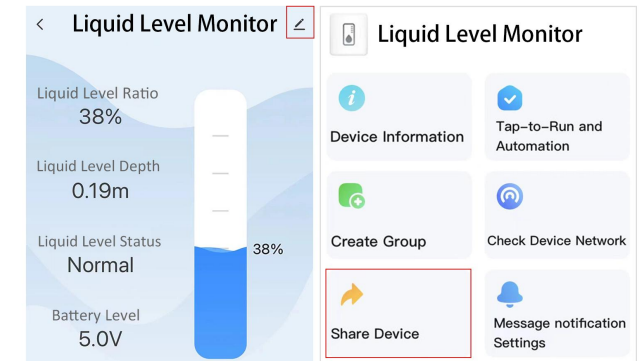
Liquid Level Monitor

Liquid Level Ratio
38%

Liquid Level Depth
0.19m

Liquid Level Status
Normal

Battery Level
5.0V

38%

Liquid Level Monitor

Device Information

Tap-to-Run and Automation

Create Group

Check Device Network

Share Device

Message notification Settings